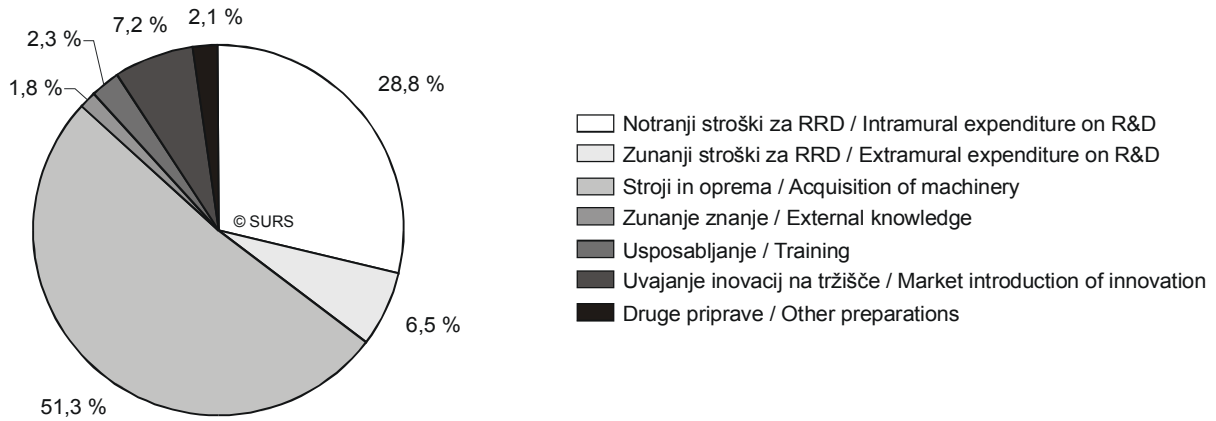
2,3 %
7,2 %
2,1 %
28,8 %
1,8 %
© SURS
6,5 %
51,3 %

Notranji stroški za RRD / Intramural expenditure on R&D
Zunanji stroški za RRD / Extramural expenditure on R&D
Stroji in oprema / Acquisition of machinery
Zunanje znanje / External knowledge
Usposabljanje / Training
Uvajanje inovacij na tržišče / Market introduction of innovation
Druge priprave / Other preparations